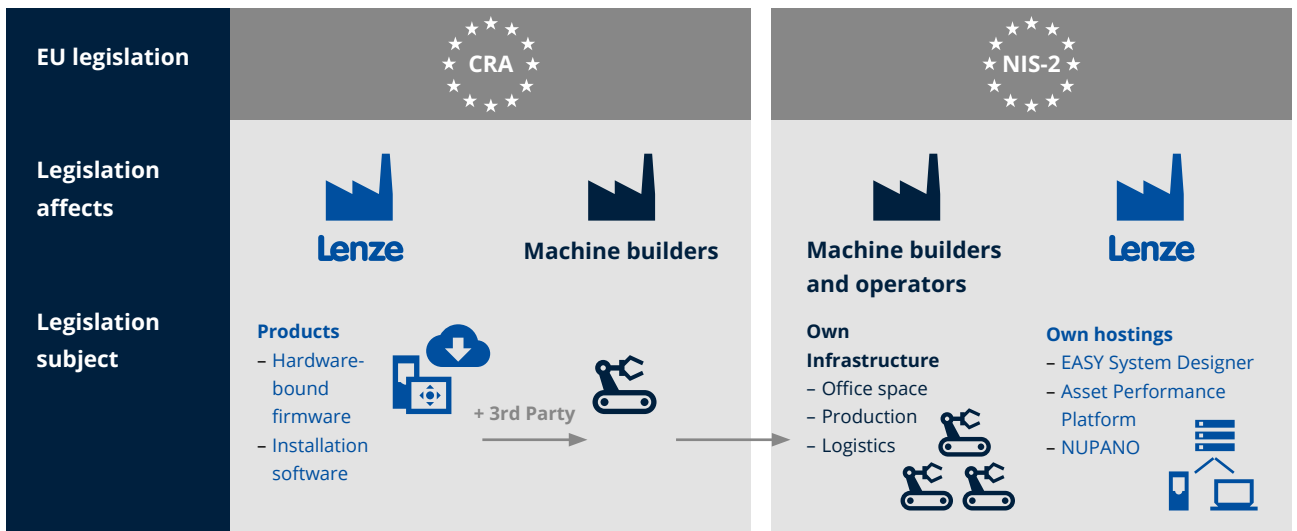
EU legislation

Legislation affects

Legislation subject

CRA

Lenze

Machine builders

Products
– Hardware-bound firmware
– Installation software

+ 3rd Party

NIS-2

Machine builders and operators

Lenze

Own Infrastructure
– Office space
– Production
– Logistics

Own hostings
– EASY System Designer
– Asset Performance Platform
– NUPANO